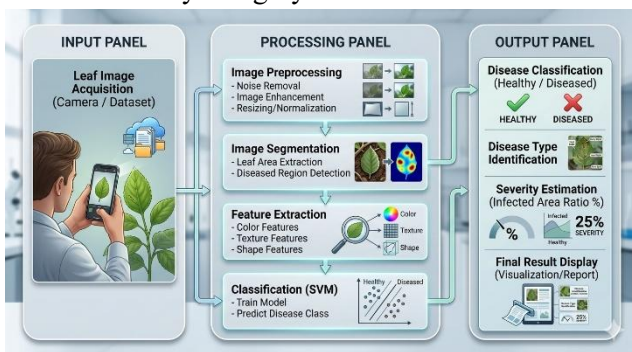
INPUT PANEL

Leaf Image Acquisition (Camera / Dataset)

PROCESSING PANEL

Image Preprocessing
- Noise Removal
- Image Enhancement
- Resizing/Normalization

Image Segmentation
- Leaf Area Extraction
- Diseased Region Detection

Feature Extraction
- Color Features
- Texture Features
- Shape Features

Color
Texture
Shape

Classification (SVM)
- Train Model
- Predict Disease Class

Healthy
Diseased

OUTPUT PANEL

Disease Classification (Healthy / Diseased)

HEALTHY
DISEASED

Disease Type Identification

Severity Estimation (Infected Area Ratio %)

%
Infected
Healthy
25%
SEVERITY

Final Result Display (Visualization/Report)

25%